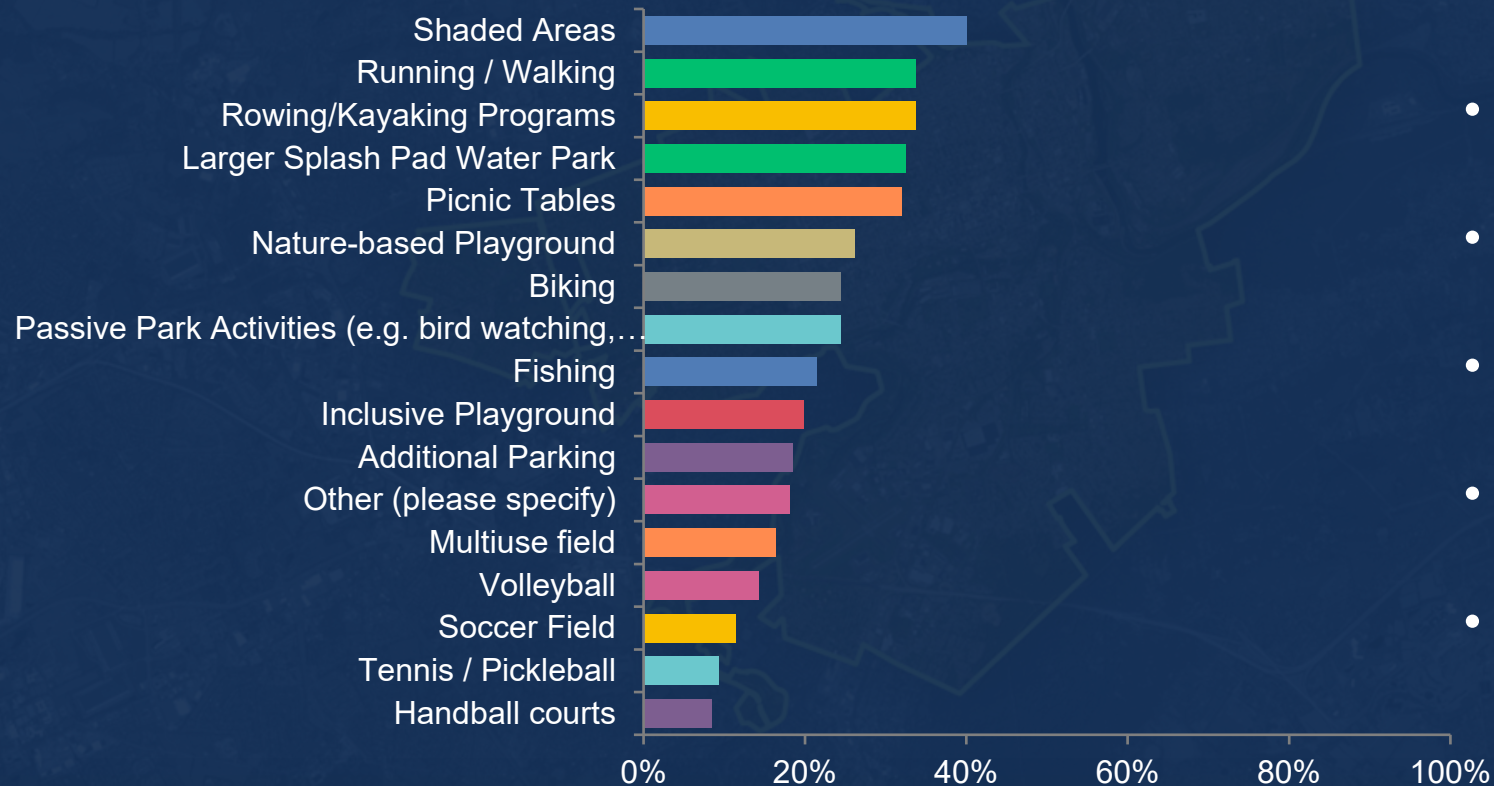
Shaded Areas
Running / Walking
Rowing/Kayaking Programs
Larger Splash Pad Water Park
Picnic Tables
Nature-based Playground
Biking
Passive Park Activities (e.g. bird watching,…
Fishing
Inclusive Playground
Additional Parking
Other (please specify)
Multiuse field
Volleyball
Soccer Field
Tennis / Pickleball
Handball courts

0% 20% 40% 60% 80% 100%